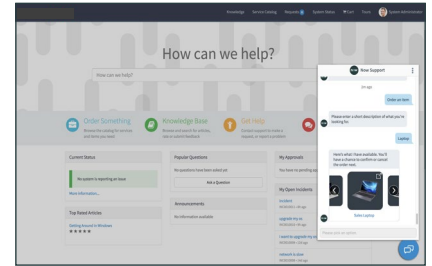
Knowledge Service Catalog Requests System Status Cart Tours System Administrator

How can we help?

How can we help?

Order Something
Browse the catalog for services and items you need

Knowledge Base
Browse and search for articles, rate or submit feedback

Get Help
Contact support to make a request, or report a problem

Current Status

No system is reporting an issue

More information...

Top Rated Articles

Getting Around in Windows
★★★★★

Popular Questions

No questions have been asked yet

Ask a Question

Announcements

No information available

My Approvals

You have no pending approvals

My Open Incidents

Incident
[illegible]

upgrade my os
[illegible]

I want to upgrade my os
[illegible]

network is slow
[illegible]

Now Support

2m ago

Order an Item

Please enter a short description of what you're looking for.

Laptop

Here's what I have available. You'll have a chance to tell me or cancel the order next.

Select Laptop

Please type an option